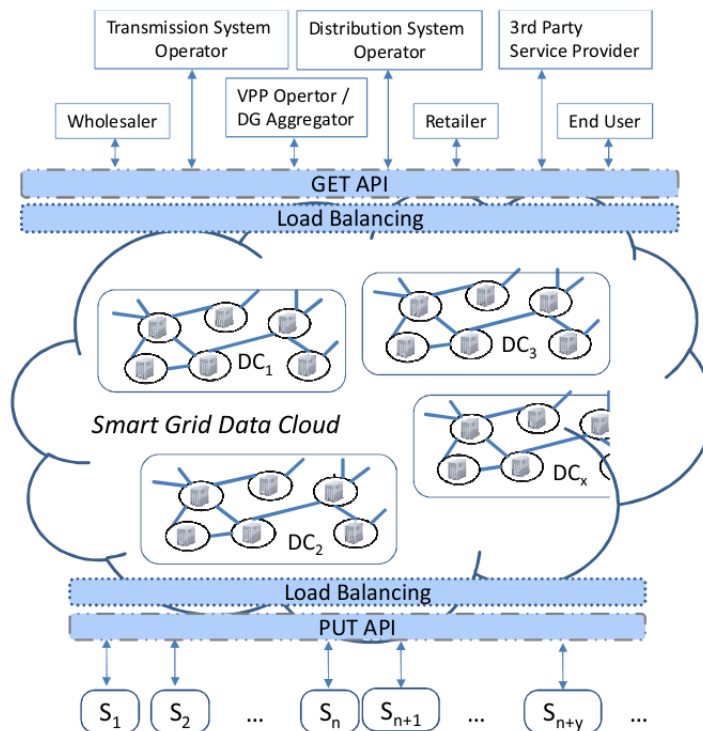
Transmission System Operator

Distribution System Operator

3rd Party Service Provider

Wholesaler

VPP Opertor / DG Aggregator

Retailer

End User

GET API

Load Balancing

$DC_1$

$DC_3$

Smart Grid Data Cloud

$DC_x$

$DC_2$

Load Balancing

PUT API

$S_1$ $S_2$ ... $S_n$ $S_{n+1}$ ... $S_{n+y}$ ...